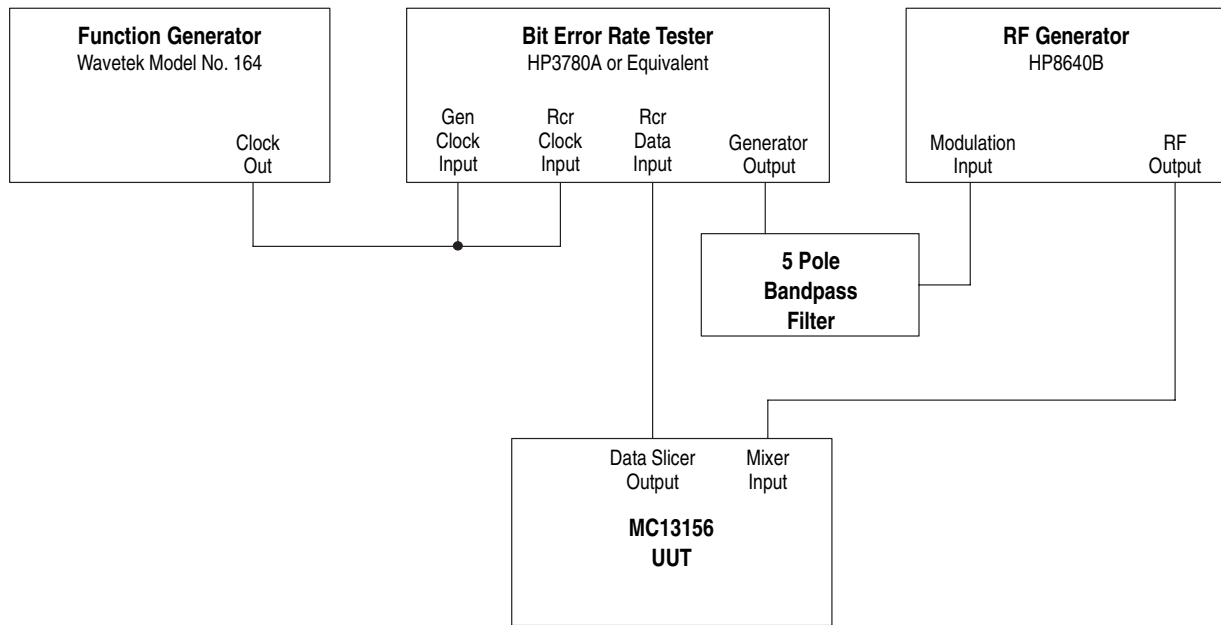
Function Generator
Wavetek Model No. 164

Clock Out

Bit Error Rate Tester
HP3780A or Equivalent

Gen Clock Input

Rcr Clock Input

Rcr Data Input

Generator Output

RF Generator
HP8640B

Modulation Input

RF Output

5 Pole Bandpass Filter

Data Slicer Output

Mixer Input

MC13156
UUT